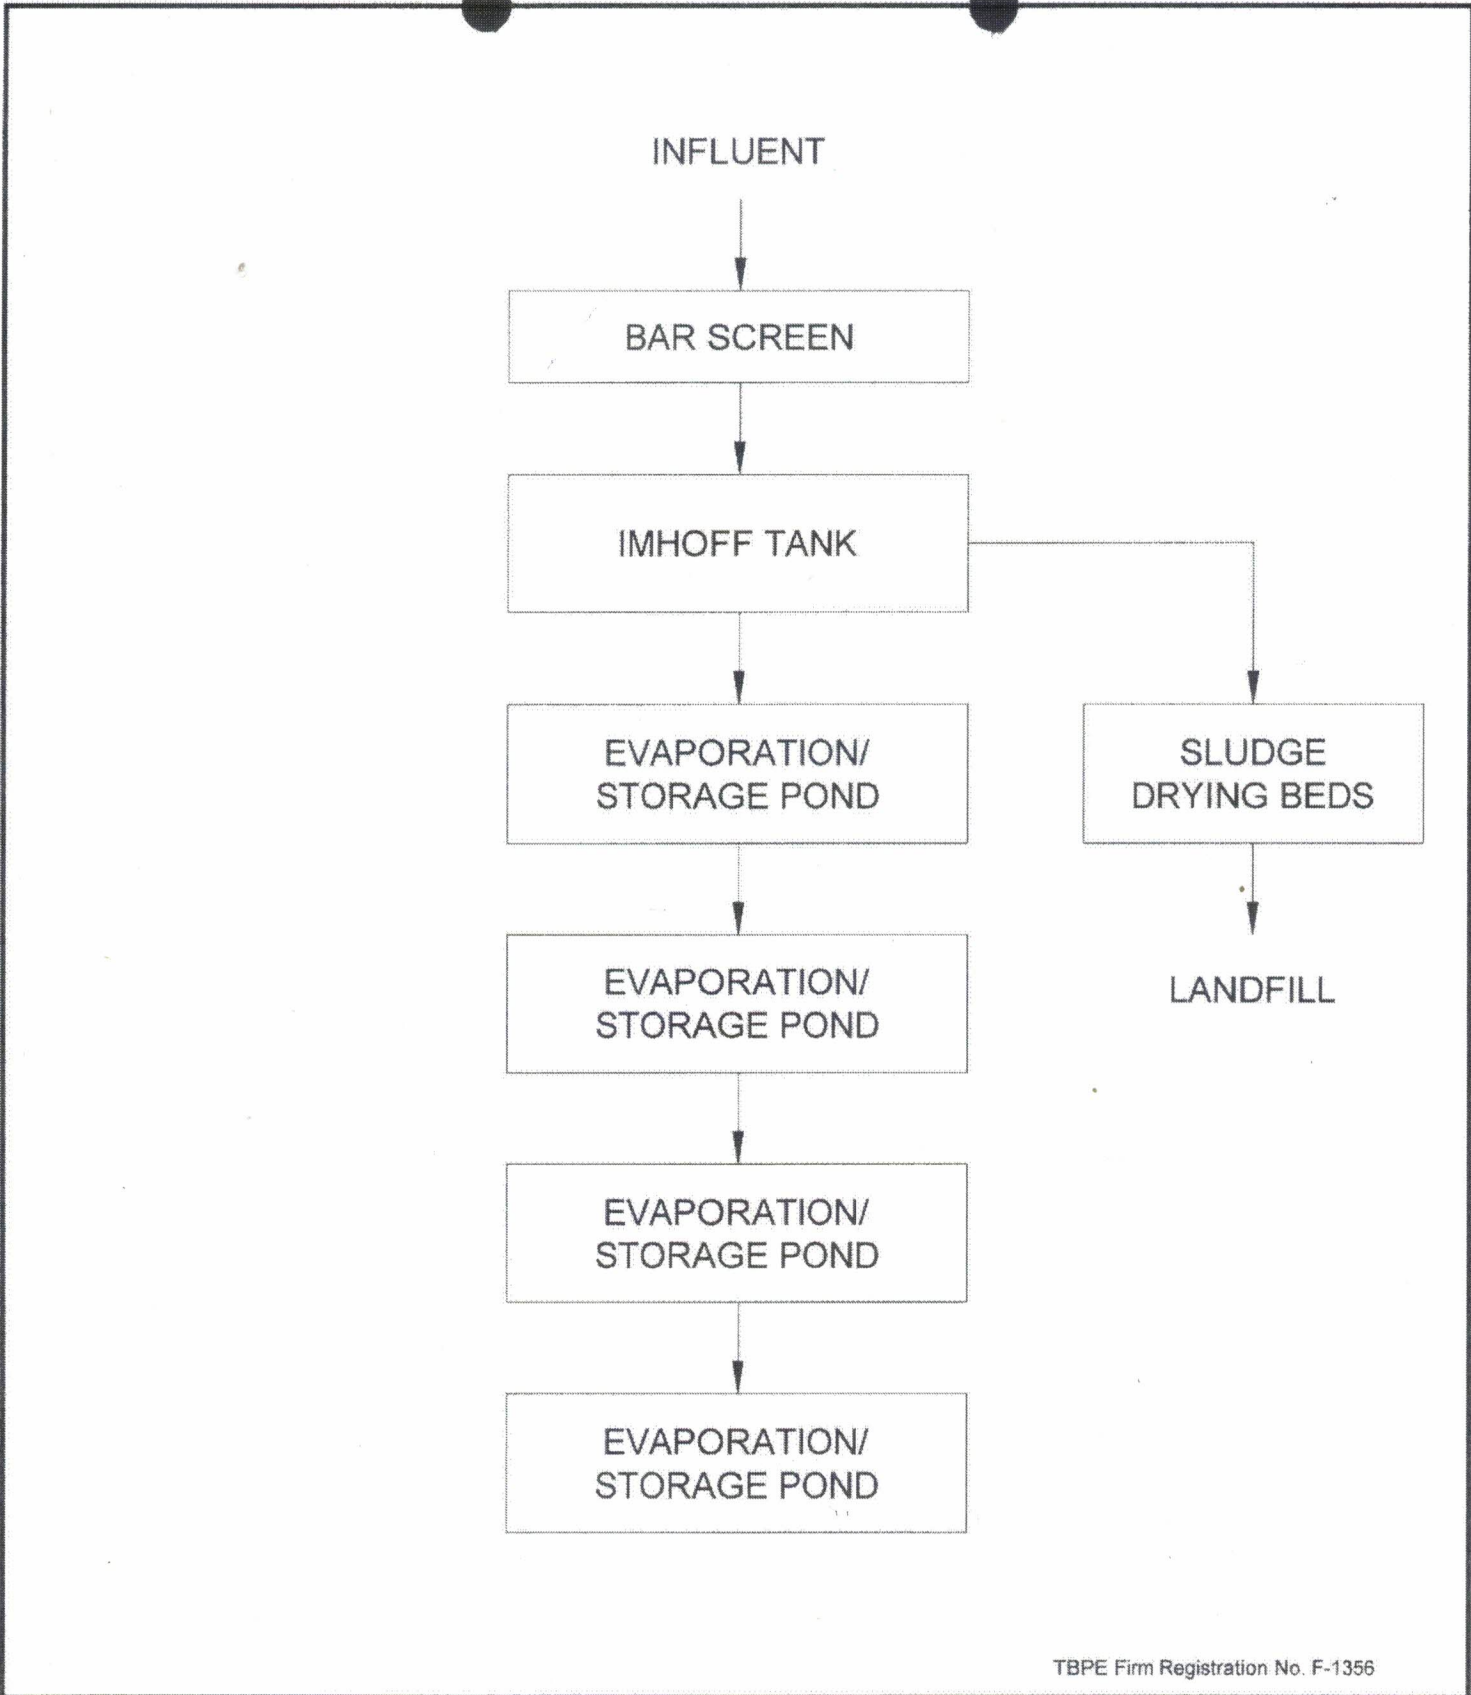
INFLUENT

BAR SCREEN

IMHOFF TANK

EVAPORATION/
STORAGE POND

SLUDGE
DRYING BEDS

EVAPORATION/
STORAGE POND

LANDFILL

EVAPORATION/
STORAGE POND

EVAPORATION/
STORAGE POND

TBPE Firm Registration No. F-1356